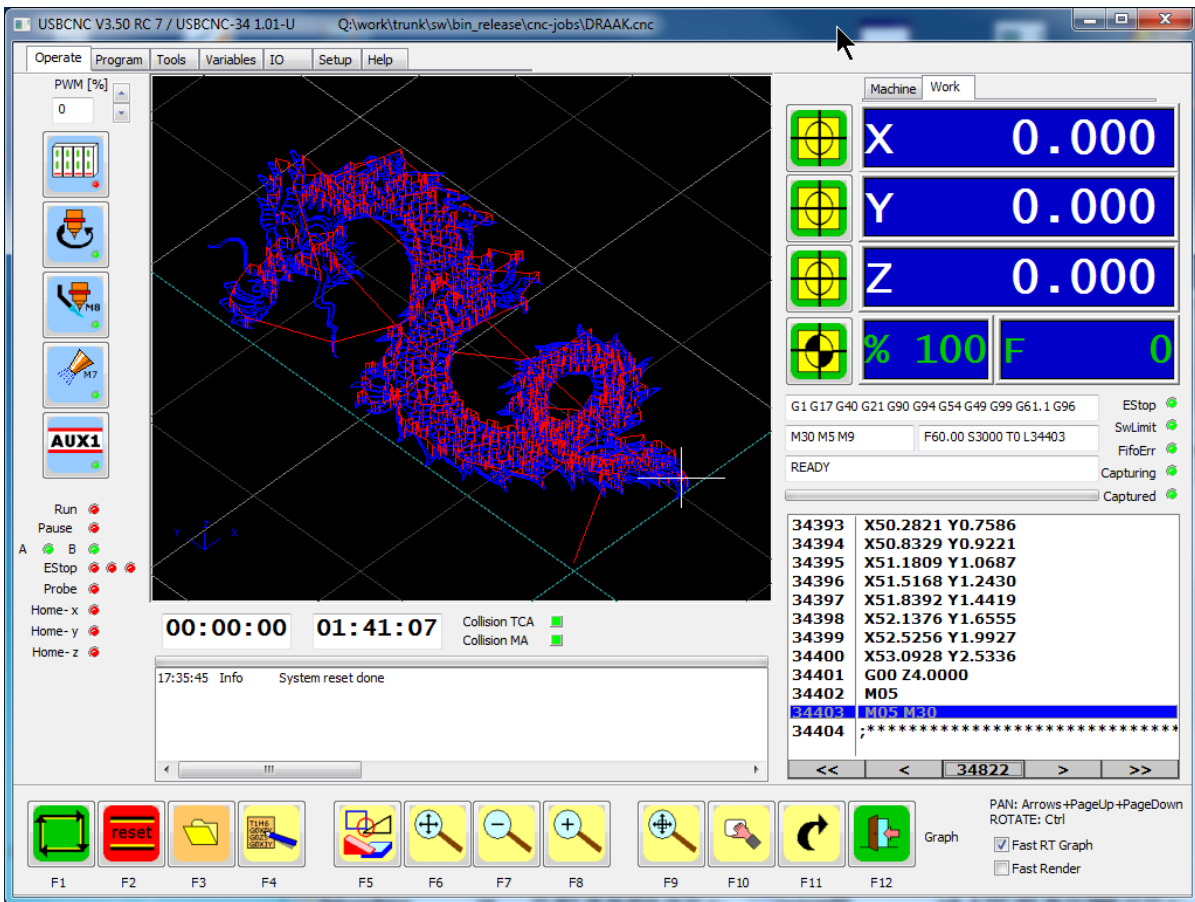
USBCNC V3.50 RC 7 / USBCNC-34 1.01-U Q:\work\trunk\sw\bin_release\cnc-jobs\DRAAK.cnc

Operate | Program | Tools | Variables | IO | Setup | Help

PWM [%]
0

M8
M7
AUX1

Run
Pause
A B
EStop
Probe
Home- x
Home- y
Home- z

00:00:00
01:41:07
Collision TCA
Collision MA

17:35:45 Info System reset done

Machine | Work

X 0.000
Y 0.000
Z 0.000
% 100
F 0

G1 G17 G40 G21 G90 G94 G54 G49 G99 G61.1 G96
M30 M5 M9
F60.00 S3000 T0 L34403
READY

EStop
SwLimit
FifoErr
Capturing
Captured

| | |
|---|---|
| 34393 | X50.2821 Y0.7586 |
| 34394 | X50.8329 Y0.9221 |
| 34395 | X51.1809 Y1.0687 |
| 34396 | X51.5168 Y1.2430 |
| 34397 | X51.8392 Y1.4419 |
| 34398 | X52.1376 Y1.6555 |
| 34399 | X52.5256 Y1.9927 |
| 34400 | X53.0928 Y2.5336 |
| 34401 | G00 Z4.0000 |
| 34402 | M05 |
| 34403 | M05 M30 |
| 34404 | ;**************************** |

<< < 34822 > >>

reset

F1 F2 F3 F4 F5 F6 F7 F8 F9 F10 F11 F12

Graph

PAN: Arrows+PageUp+PageDown
ROTATE: Ctrl
Fast RT Graph
Fast Render